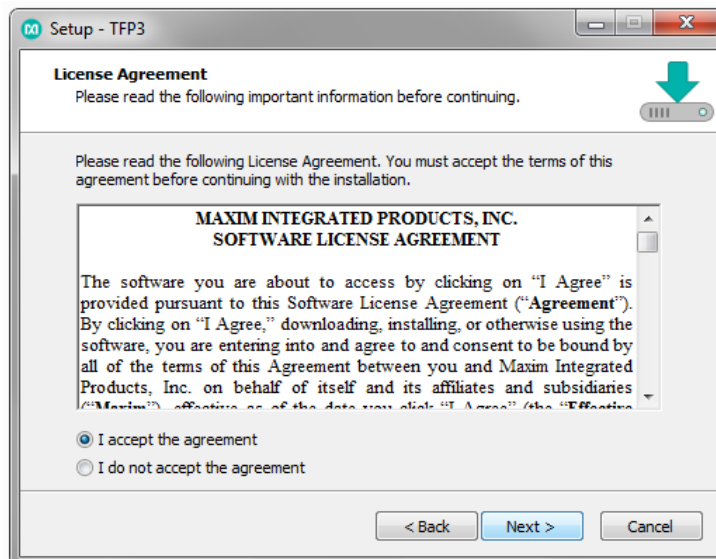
Setup - TFP3

License Agreement
Please read the following important information before continuing.

Please read the following License Agreement. You must accept the terms of this agreement before continuing with the installation.

MAXIM INTEGRATED PRODUCTS, INC.
SOFTWARE LICENSE AGREEMENT

The software you are about to access by clicking on "I Agree" is provided pursuant to this Software License Agreement ("**Agreement**"). By clicking on "I Agree," downloading, installing, or otherwise using the software, you are entering into and agree to and consent to be bound by all of the terms of this Agreement between you and Maxim Integrated Products, Inc. on behalf of itself and its affiliates and subsidiaries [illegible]

I accept the agreement
I do not accept the agreement

< Back   Next >   Cancel